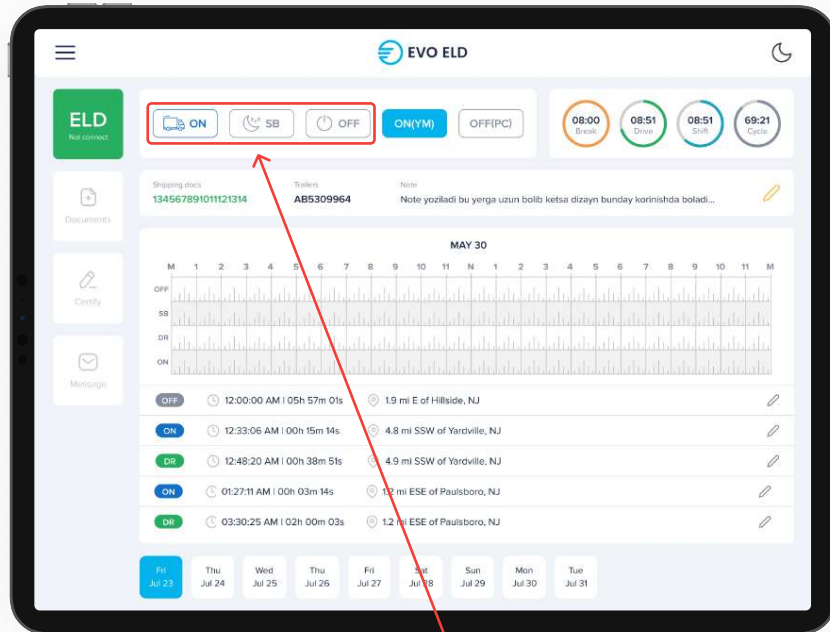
EVO ELD

ELD
Not connect

ON SB OFF ON(YM) OFF(PC)

08:00 Break
08:51 Drive
08:51 Shift
69:21 Cycle

Documents

Certify

Message

Shipping docs
13456789101112131​4

Trailers
AB5309964

Note
Note yoziladi bu yerga uzun bolib ketsa dizayn bunday korinishda boladi...

MAY 30

M 1 2 3 4 5 6 7 8 9 10 11 N 1 2 3 4 5 6 7 8 9 10 11 M

OFF
SB
DR
ON

OFF 12:00:00 AM | 05h 57m 01s 1.9 mi E of Hillside, NJ
ON 12:33:06 AM | 00h 15m 14s 4.8 mi SSW of Yardville, NJ
DR 12:48:20 AM | 00h 38m 51s 4.9 mi SSW of Yardville, NJ
ON 01:27:11 AM | 00h 03m 14s 1.2 mi ESE of Paulsboro, NJ
DR 03:30:25 AM | 02h 00m 03s 1.2 mi ESE of Paulsboro, NJ

Fri Jul 23
Thu Jul 24
Wed Jul 25
Thu Jul 26
Fri Jul 27
Sat Jul 28
Sun Jul 29
Mon Jul 30
Tue Jul 31